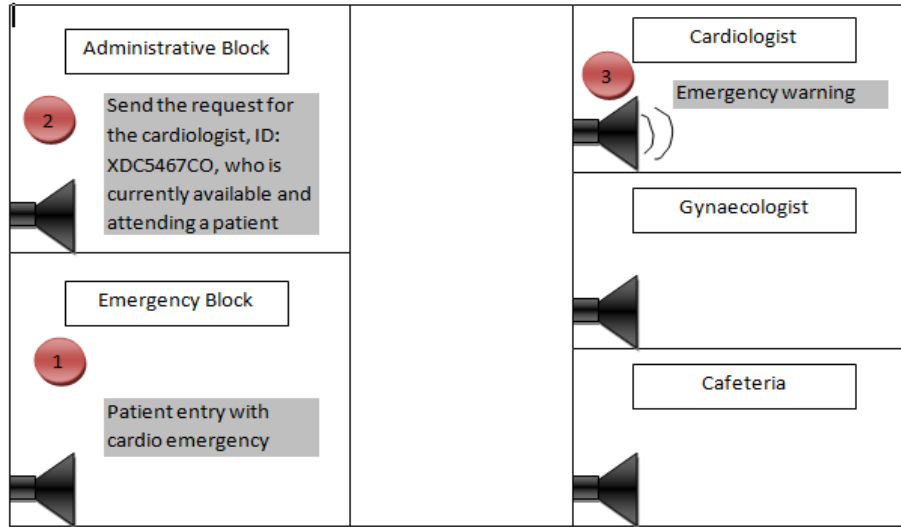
Administrative Block

2

Send the request for the cardiologist, ID: XDC5467CO, who is currently available and attending a patient

Emergency Block

1

Patient entry with cardio emergency

Cardiologist

3

Emergency warning

Gynaecologist

Cafeteria